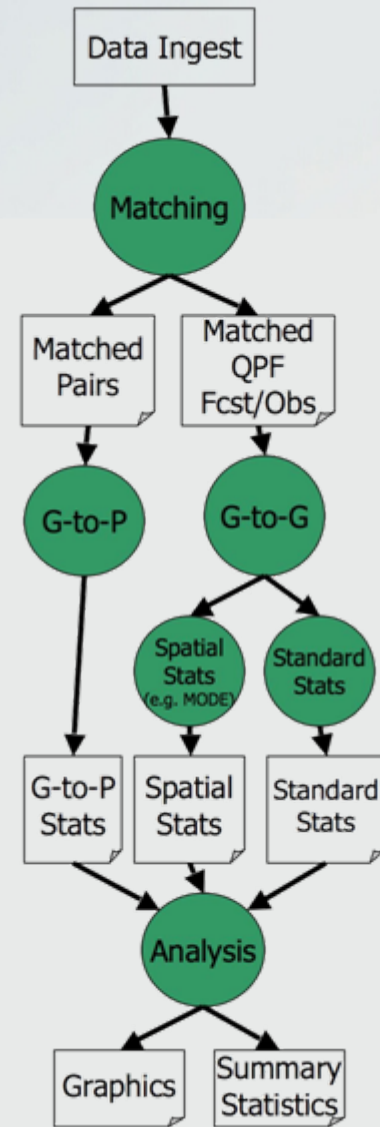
Data Ingest

Matching

Matched Pairs

Matched QPF Fcst/Obs

G-to-P

G-to-G

Spatial Stats (e.g. MODE)

Standard Stats

G-to-P Stats

Spatial Stats

Standard Stats

Analysis

Graphics

Summary Statistics